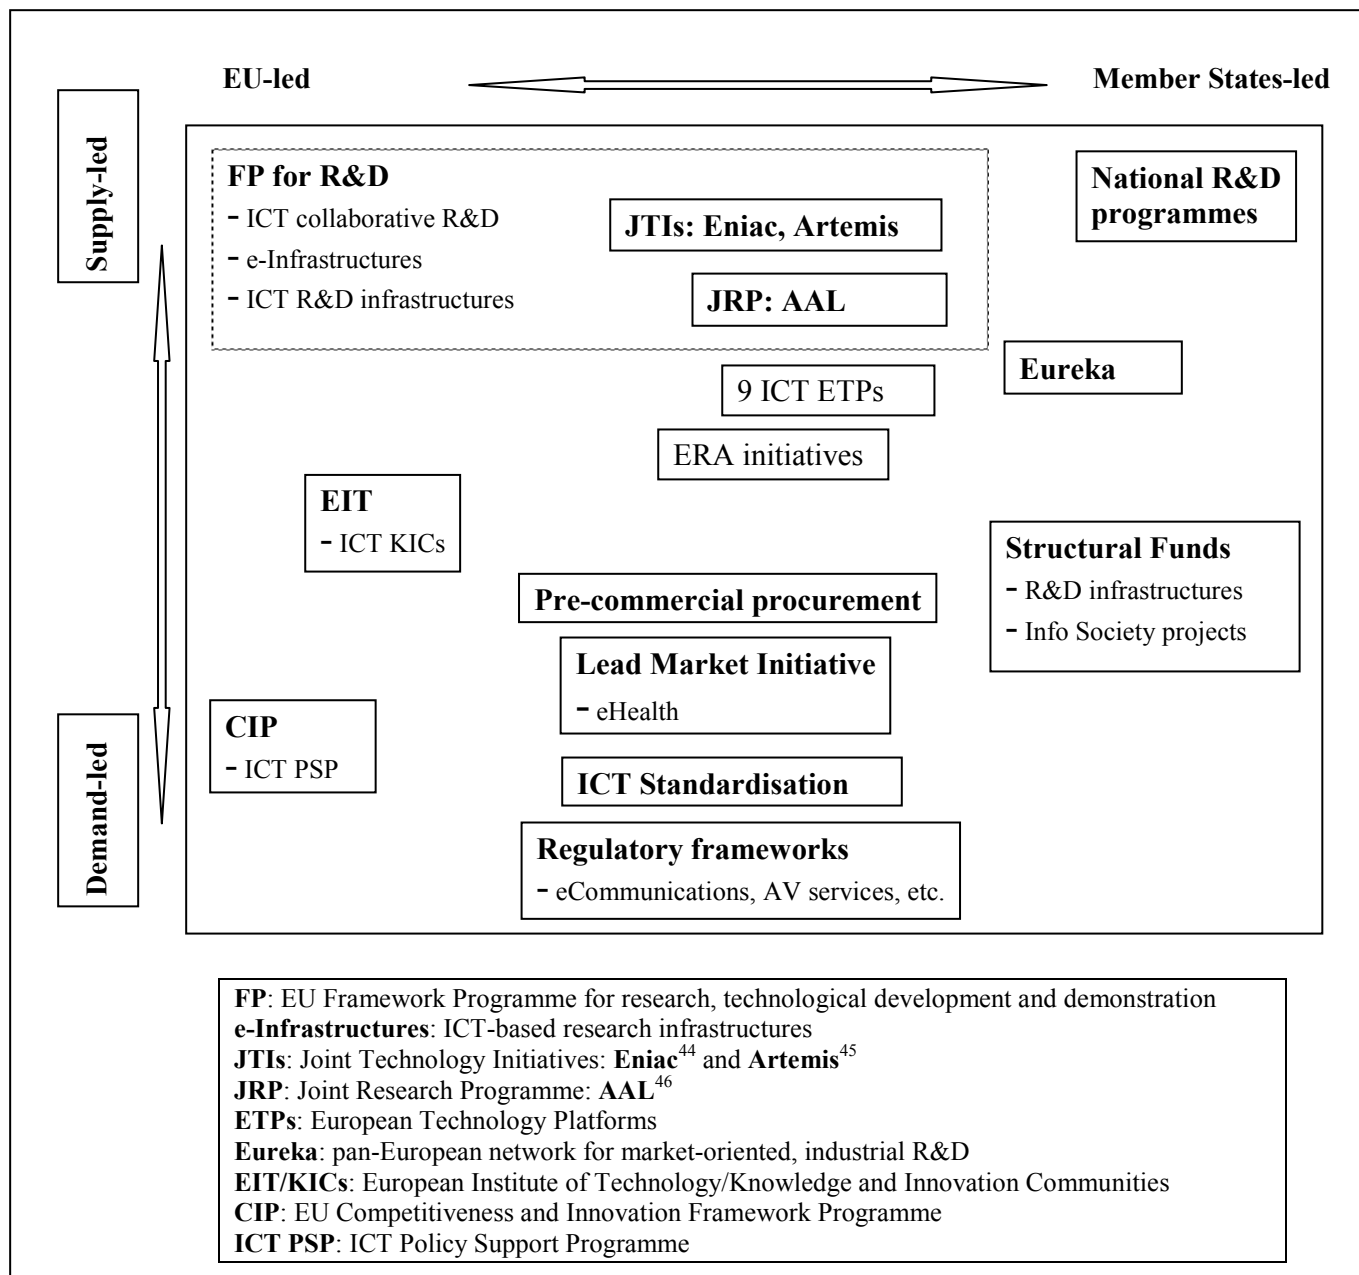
EU-led

Member States-led

Supply-led

Demand-led

FP for R&D
- ICT collaborative R&D
- e-Infrastructures
- ICT R&D infrastructures

JTIs: Eniac, Artemis

JRP: AAL

National R&D programmes

Eureka

9 ICT ETPs

ERA initiatives

EIT
- ICT KICs

Structural Funds
- R&D infrastructures
- Info Society projects

Pre-commercial procurement

Lead Market Initiative
- eHealth

CIP
- ICT PSP

ICT Standardisation

Regulatory frameworks
- eCommunications, AV services, etc.

**FP**: EU Framework Programme for research, technological development and demonstration
**e-Infrastructures**: ICT-based research infrastructures
**JTIs**: Joint Technology Initiatives: **Eniac**$^{44}$ and **Artemis**$^{45}$
**JRP**: Joint Research Programme: **AAL**$^{46}$
**ETPs**: European Technology Platforms
**Eureka**: pan-European network for market-oriented, industrial R&D
**EIT/KICs**: European Institute of Technology/Knowledge and Innovation Communities
**CIP**: EU Competitiveness and Innovation Framework Programme
**ICT PSP**: ICT Policy Support Programme